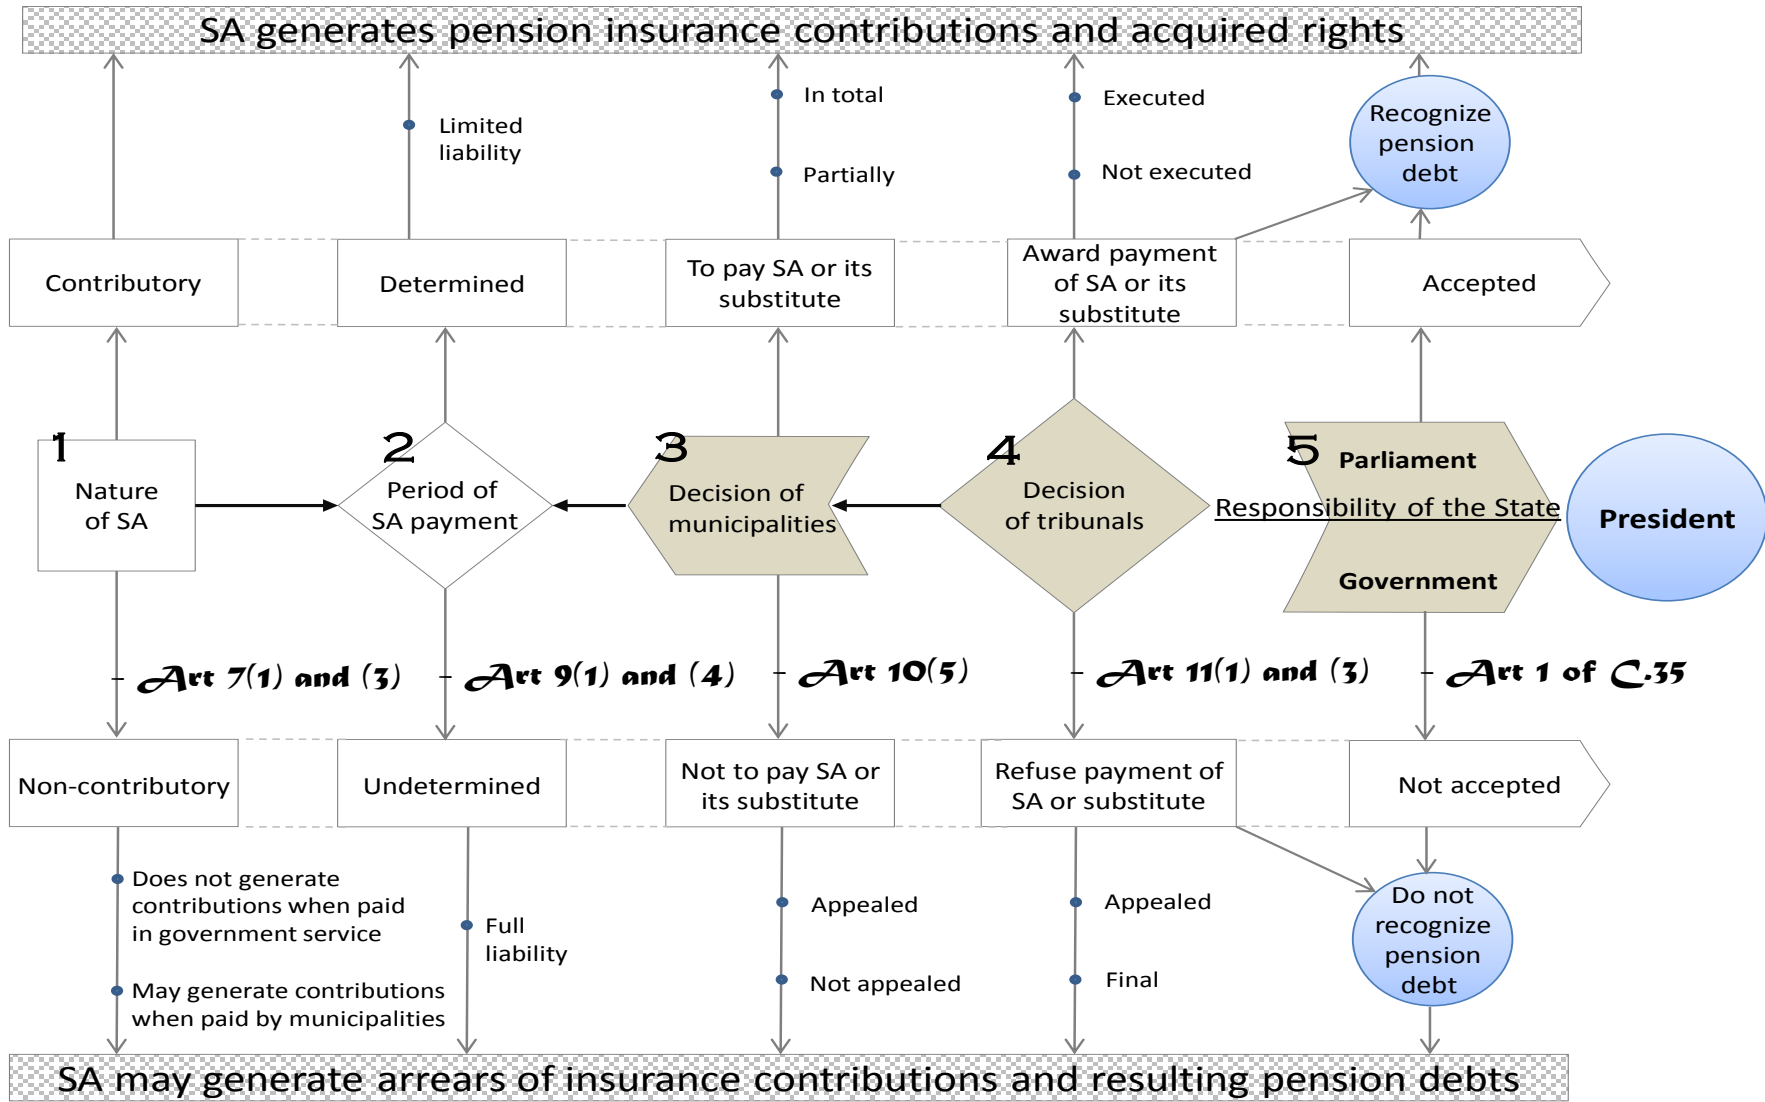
SA generates pension insurance contributions and acquired rights

Limited liability

In total

Partially

Executed

Not executed

Recognize pension debt

Contributory

Determined

To pay SA or its substitute

Award payment of SA or its substitute

Accepted

1 Nature of SA

2 Period of SA payment

3 Decision of municipalities

4 Decision of tribunals

5 Parliament

Responsibility of the State

Government

President

Art 7(1) and (3)

Art 9(1) and (4)

Art 10(5)

Art 11(1) and (3)

Art 1 of C.35

Non-contributory

Undetermined

Not to pay SA or its substitute

Refuse payment of SA or substitute

Not accepted

Does not generate contributions when paid in government service

May generate contributions when paid by municipalities

Full liability

Appealed

Not appealed

Appealed

Final

Do not recognize pension debt

SA may generate arrears of insurance contributions and resulting pension debts